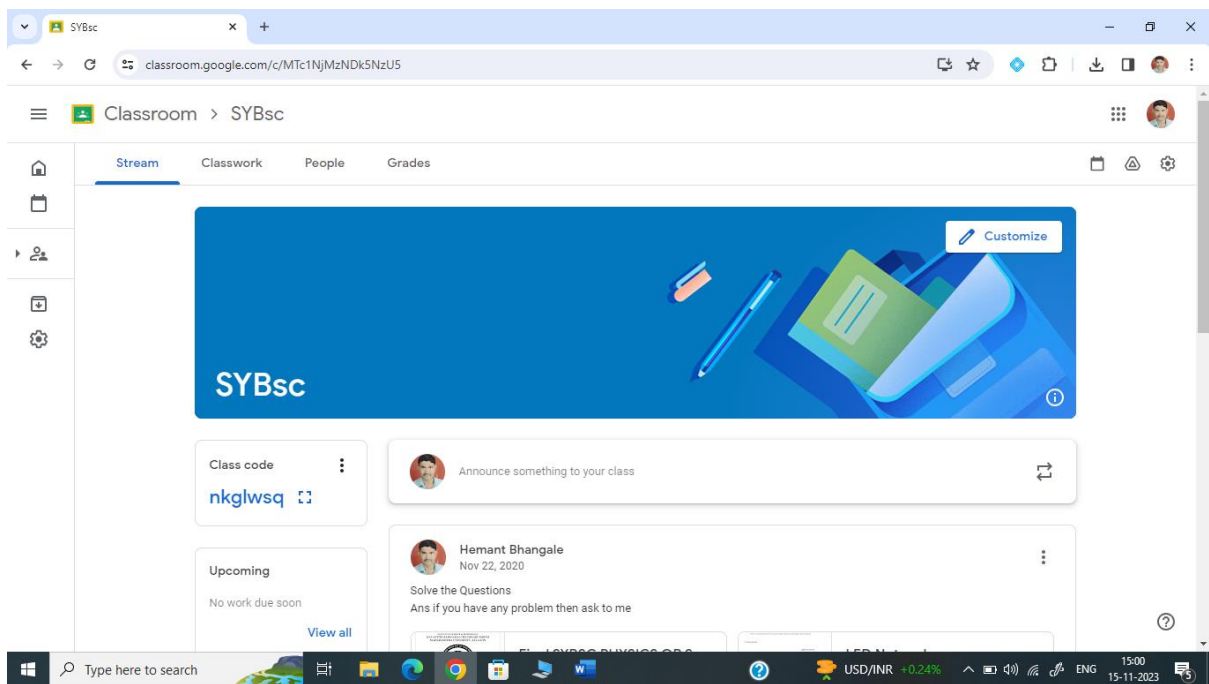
SYBsc

classroom.google.com/c/MTc1NjMzNDk5NzU5

Classroom > SYBsc

Stream Classwork People Grades

Customize

SYBsc

Class code
nkglwsq

Announce something to your class

Upcoming
No work due soon
View all

Hemant Bhangale
Nov 22, 2020
Solve the Questions
Ans if you have any problem then ask to me

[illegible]

Type here to search

USD/INR +0.24%

ENG 15:00 15-11-2023